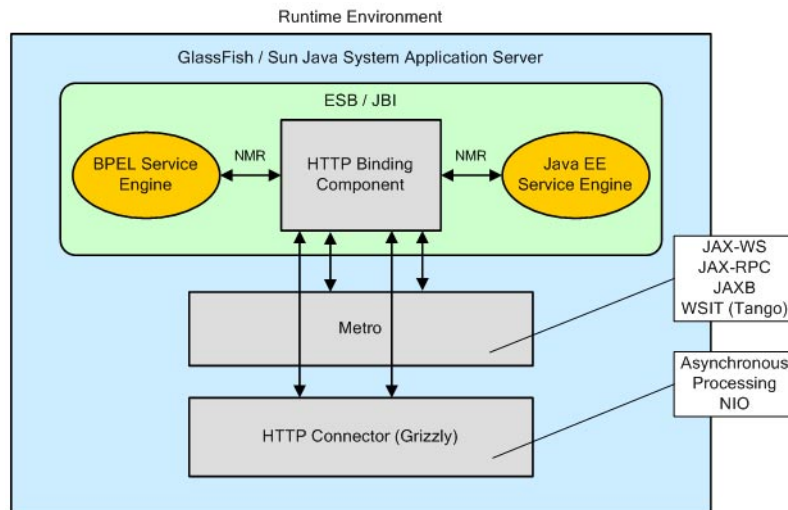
Runtime Environment

GlassFish / Sun Java System Application Server

ESB / JBI

BPEL Service Engine

NMR

HTTP Binding Component

NMR

Java EE Service Engine

JAX-WS
JAX-RPC
JAXB
WSIT (Tango)

Metro

Asynchronous Processing NIO

HTTP Connector (Grizzly)